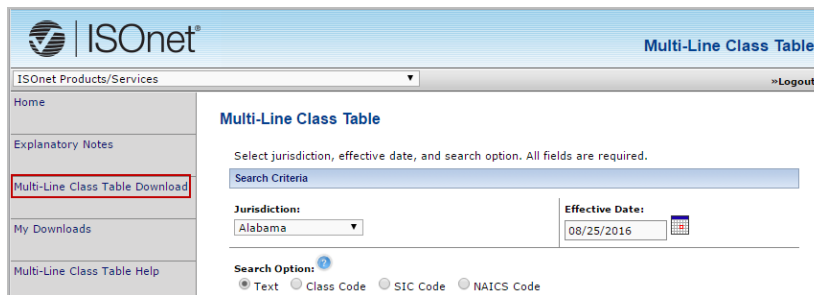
ISOnet®

Multi-Line Class Table

ISOnet Products/Services

»Logout

Home

Explanatory Notes

Multi-Line Class Table Download

My Downloads

Multi-Line Class Table Help

Multi-Line Class Table

Select jurisdiction, effective date, and search option. All fields are required.

Search Criteria

Jurisdiction:

Alabama

Effective Date:

08/25/2016

Search Option:

Text Class Code SIC Code NAICS Code